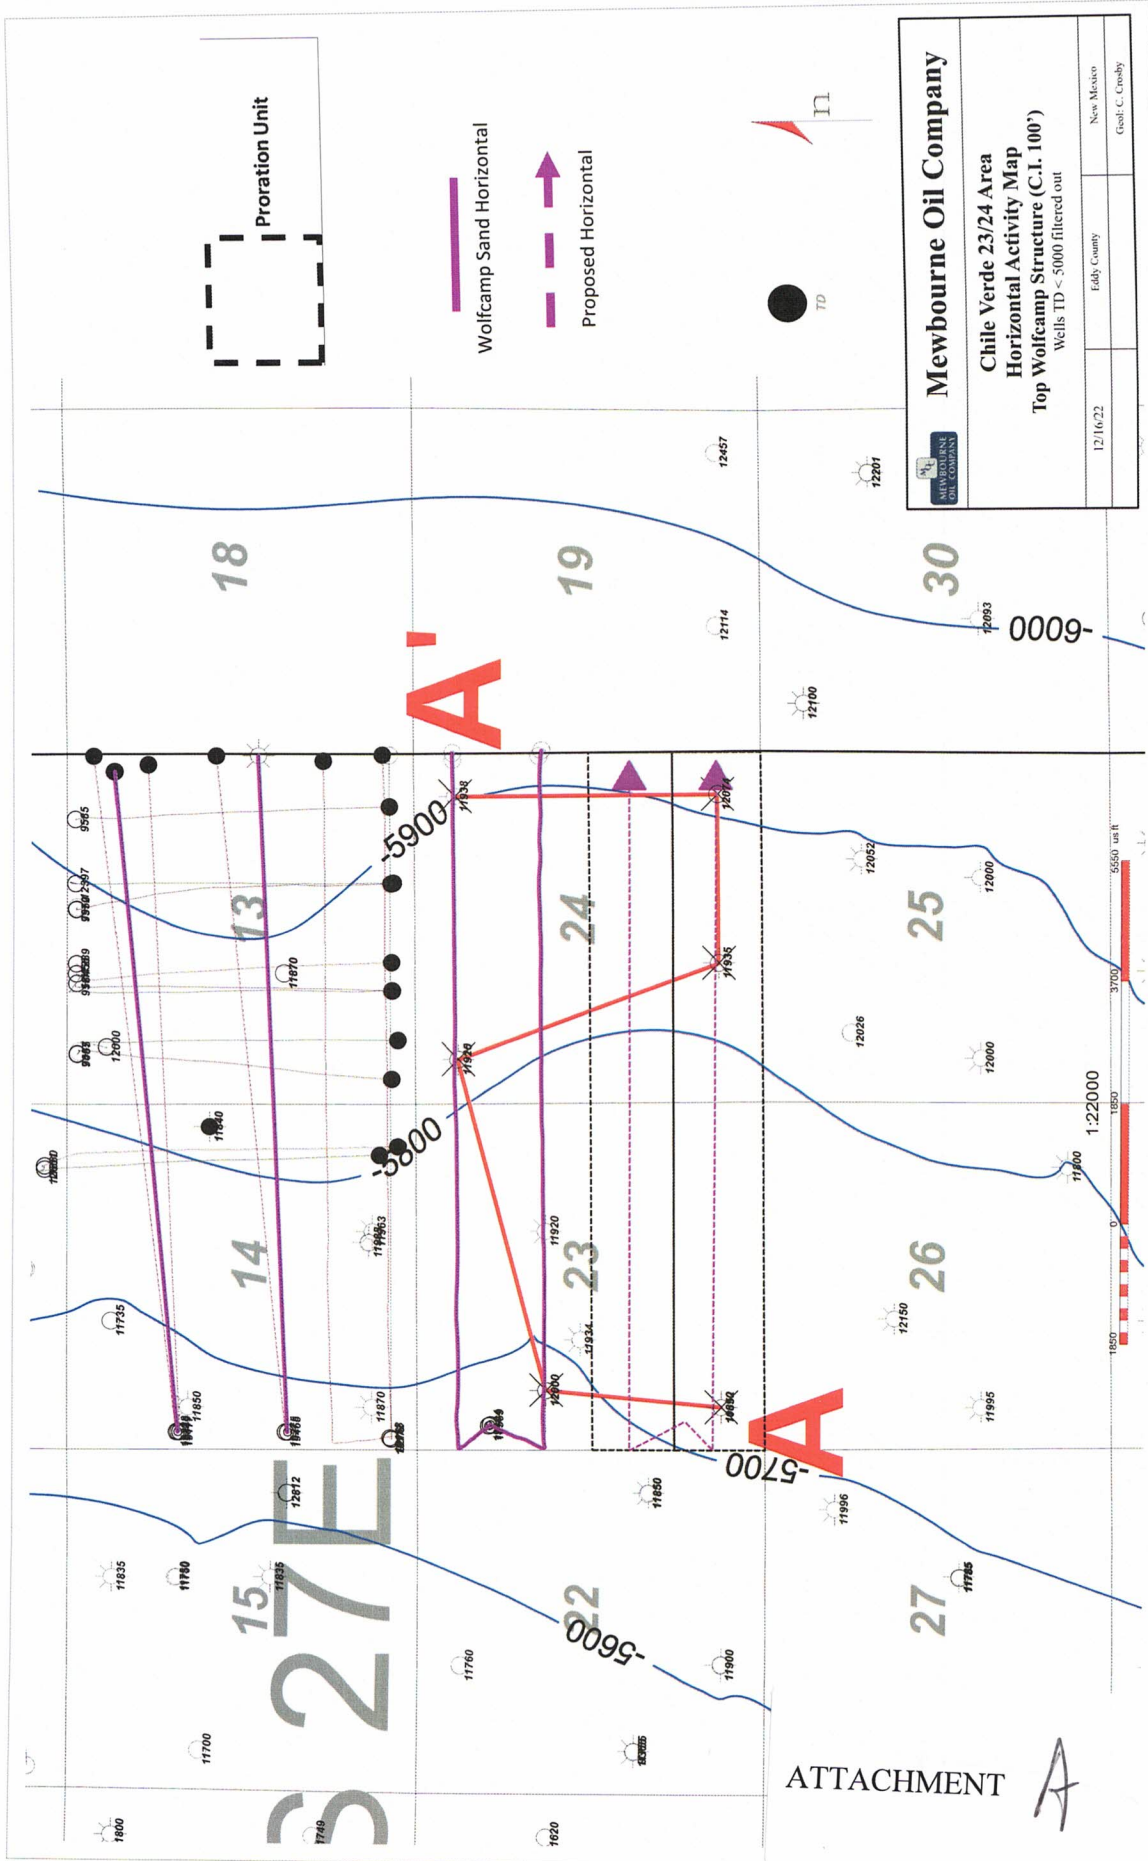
Proration Unit

Wolfcamp Sand Horizontal

Proposed Horizontal

TD

n

Mewbourne Oil Company

MEWBOURNE OIL COMPANY

Chile Verde 23/24 Area
Horizontal Activity Map
Top Wolfcamp Structure (C.I. 100')
Wells TD < 5000 filtered out

12/16/22 | Eddy County | New Mexico
Geol: C. Crosby

18

19

30

13

24

25

14

23

26

15

22

27

27E

A'

A

-6000

-5900

-5800

-5700

-5600

9565
2997
9589
9888
12000
11870
11840
11935
11924
11938
12074
12052
12000
12026
12000
12457
12114
12093
12201
12100
11800
12150
11995
11996
11850
11870
11920
11934
11900
11892
11863
11735
12612
11835
11780
11835
11760
11700
11900
11800
11620
11749

1850   0   1850   3700   5550 us ft

1:22000

ATTACHMENT A